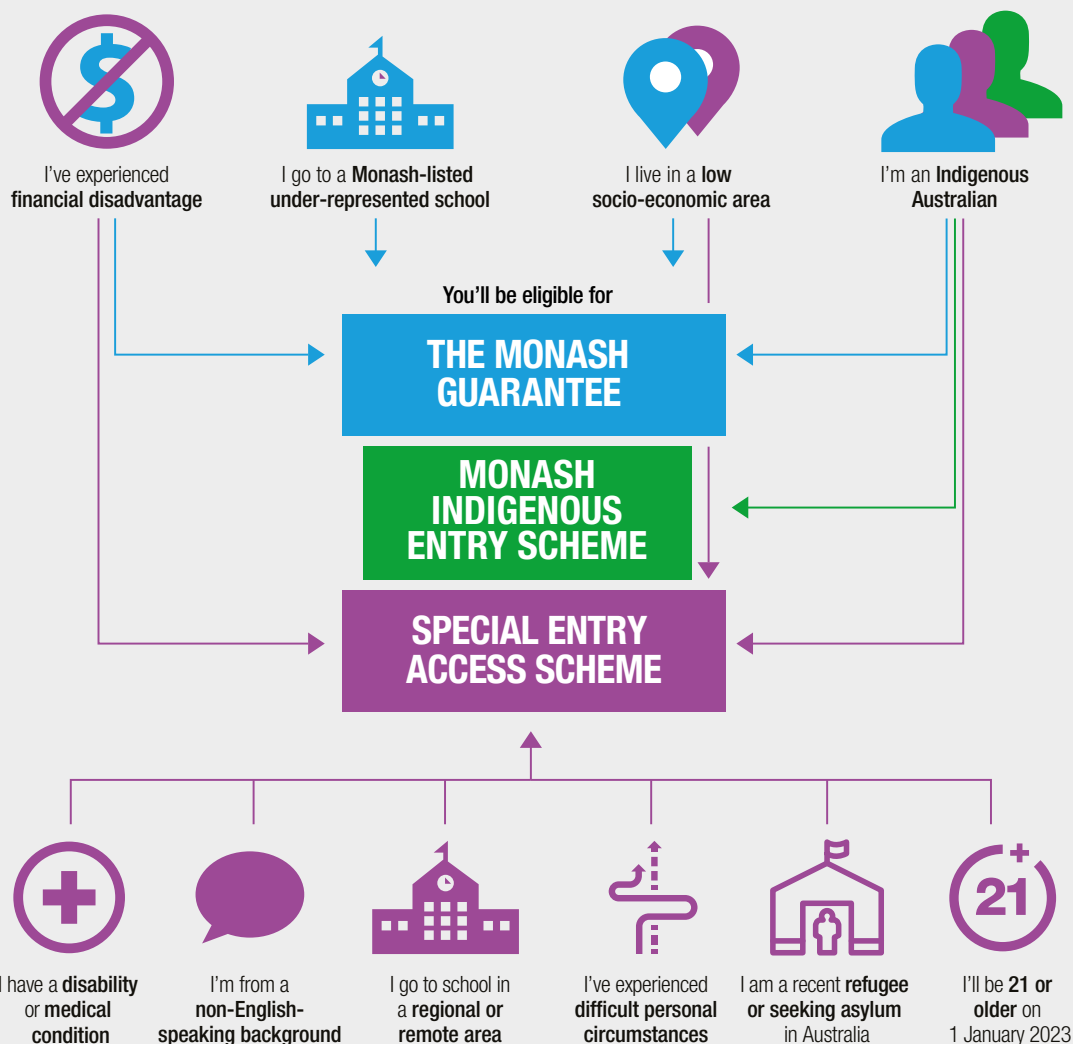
$

I've experienced financial disadvantage

I go to a Monash-listed under-represented school

I live in a low socio-economic area

I'm an Indigenous Australian

You'll be eligible for

THE MONASH GUARANTEE

MONASH INDIGENOUS ENTRY SCHEME

SPECIAL ENTRY ACCESS SCHEME

I have a disability or medical condition

I'm from a non-English-speaking background

I go to school in a regional or remote area

I've experienced difficult personal circumstances

I am a recent refugee or seeking asylum in Australia

21+

I'll be 21 or older on 1 January 2023